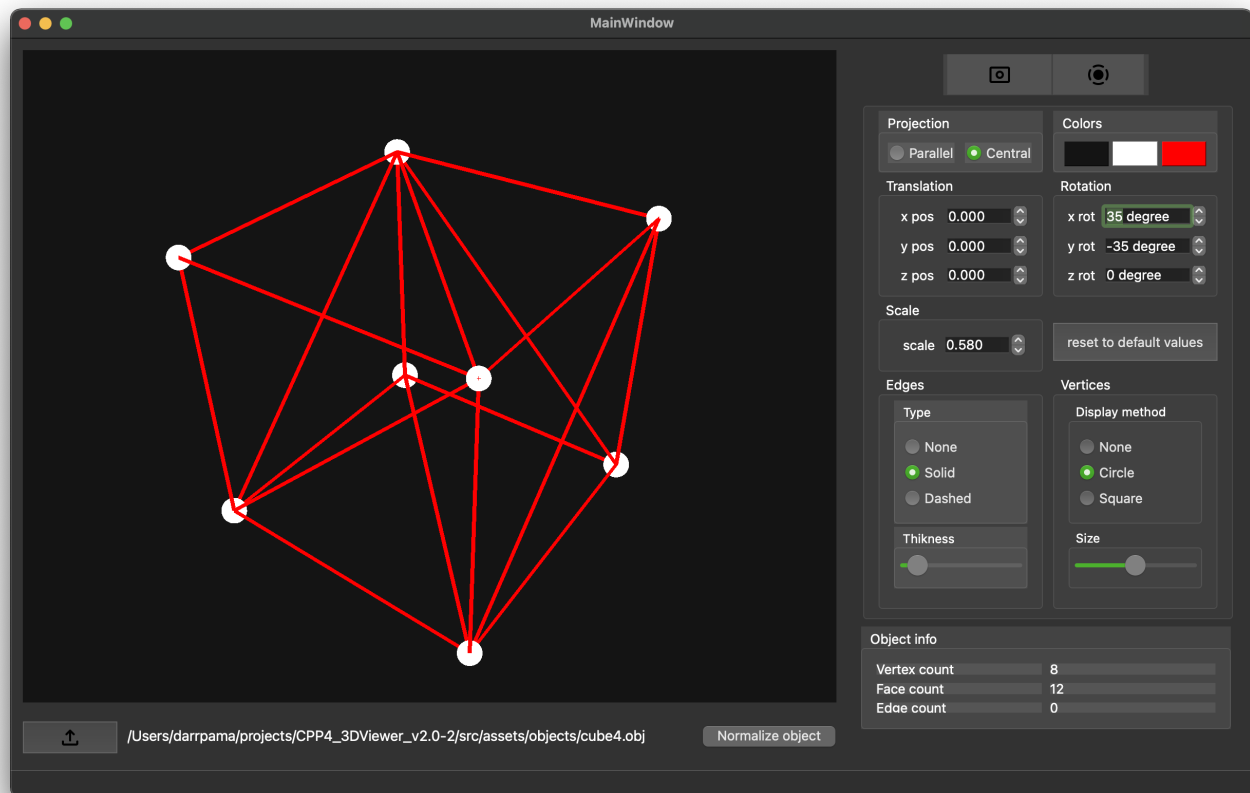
MainWindow

Projection
Parallel
Central

Colors

Translation
x pos 0.000
y pos 0.000
z pos 0.000

Rotation
x rot 35 degree
y rot -35 degree
z rot 0 degree

Scale
scale 0.580

reset to default values

Edges
Type
None
Solid
Dashed
Thikness

Vertices
Display method
None
Circle
Square
Size

Object info
| Vertex count | 8 |
|---|---|
| Face count | 12 |
| Edge count | 0 |

/Users/darrpama/projects/CPP4_3DViewer_v2.0-2/src/assets/objects/cube4.obj

Normalize object